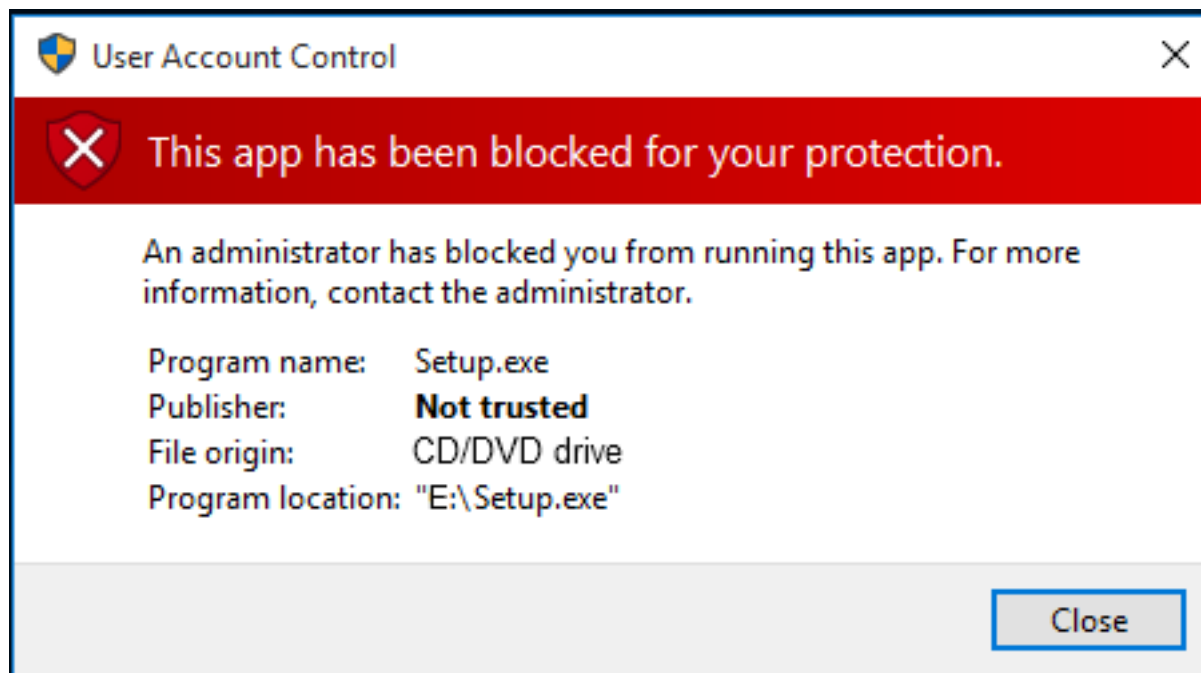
User Account Control

This app has been blocked for your protection.

An administrator has blocked you from running this app. For more information, contact the administrator.

Program name: Setup.exe
Publisher: **Not trusted**
File origin: CD/DVD drive
Program location: "E:\Setup.exe"

Close